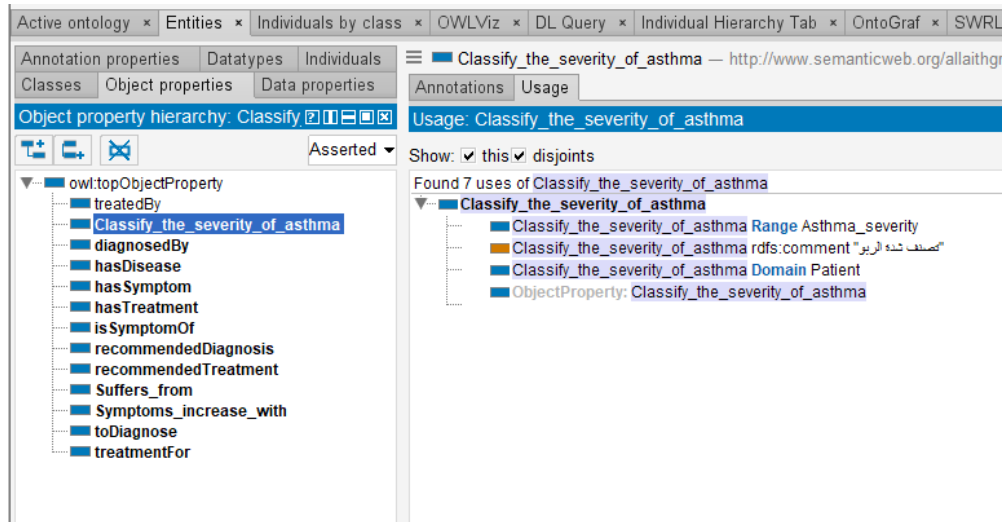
Active ontology × Entities × Individuals by class × OWLViz × DL Query × Individual Hierarchy Tab × OntoGraf × SWRL

Annotation properties | Datatypes | Individuals
Classes | Object properties | Data properties

Object property hierarchy: Classify

Asserted

owl:topObjectProperty
treatedBy
Classify_the_severity_of_asthma
diagnosedBy
hasDisease
hasSymptom
hasTreatment
isSymptomOf
recommendedDiagnosis
recommendedTreatment
Suffers_from
Symptoms_increase_with
toDiagnose
treatmentFor

Classify_the_severity_of_asthma — http://www.semanticweb.org/allaithg

Annotations | Usage

Usage: Classify_the_severity_of_asthma

Show: this disjoints

Found 7 uses of Classify_the_severity_of_asthma
Classify_the_severity_of_asthma
Classify_the_severity_of_asthma Range Asthma_severity
Classify_the_severity_of_asthma rdfs:comment "تصنف شدة الربو"
Classify_the_severity_of_asthma Domain Patient
ObjectProperty: Classify_the_severity_of_asthma